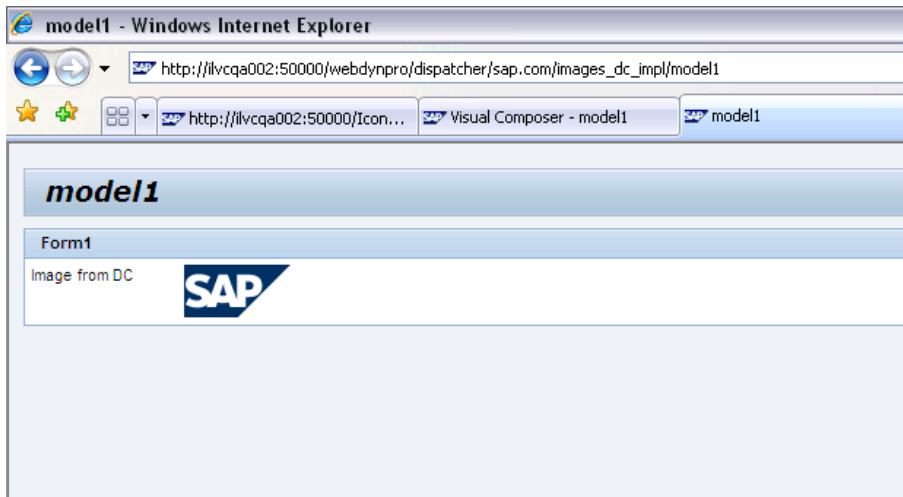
model1 - Windows Internet Explorer

http://ilvcqa002:50000/webdynpro/dispatcher/sap.com/images_dc_impl/model1

http://ilvcqa002:50000/Icon...
Visual Composer - model1
model1

model1

Form1

Image from DC

SAP